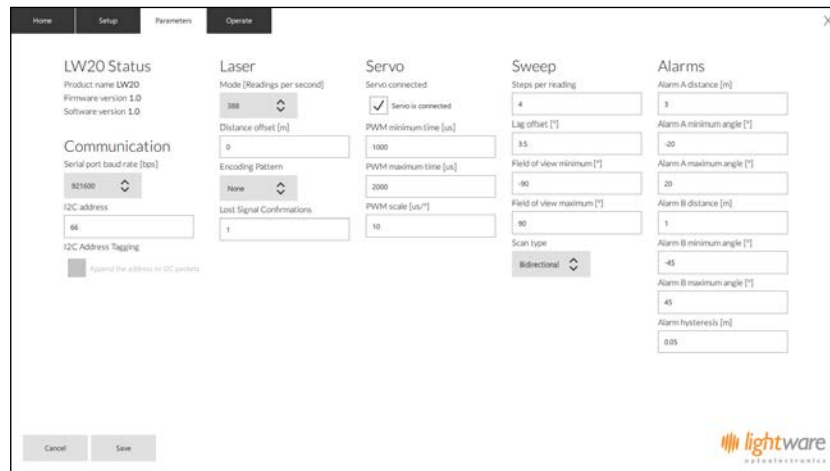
Home Setup Parameters Operate

X

LW20 Status
Product name LW20
Firmware version 1.0
Software version 1.0

Communication
Serial port baud rate [bps]
921600
I2C address
66
I2C Address Tagging
Append the address to I2C packets

Laser
Mode [Readings per second]
388
Distance offset [m]
0
Encoding Pattern
None
Lost Signal Confirmations
1

Servo
Servo connected
Servo is connected
PWM minimum time [us]
1000
PWM maximum time [us]
2000
PWM scale [us/°]
10

Sweep
Steps per reading
4
Lag offset [°]
3.5
Field of view minimum [°]
-90
Field of view maximum [°]
90
Scan type
Bidirectional

Alarms
Alarm A distance [m]
3
Alarm A minimum angle [°]
-20
Alarm A maximum angle [°]
20
Alarm B distance [m]
1
Alarm B minimum angle [°]
-45
Alarm B maximum angle [°]
45
Alarm hysteresis [m]
0.05

Cancel Save

lightware
optoelectronics